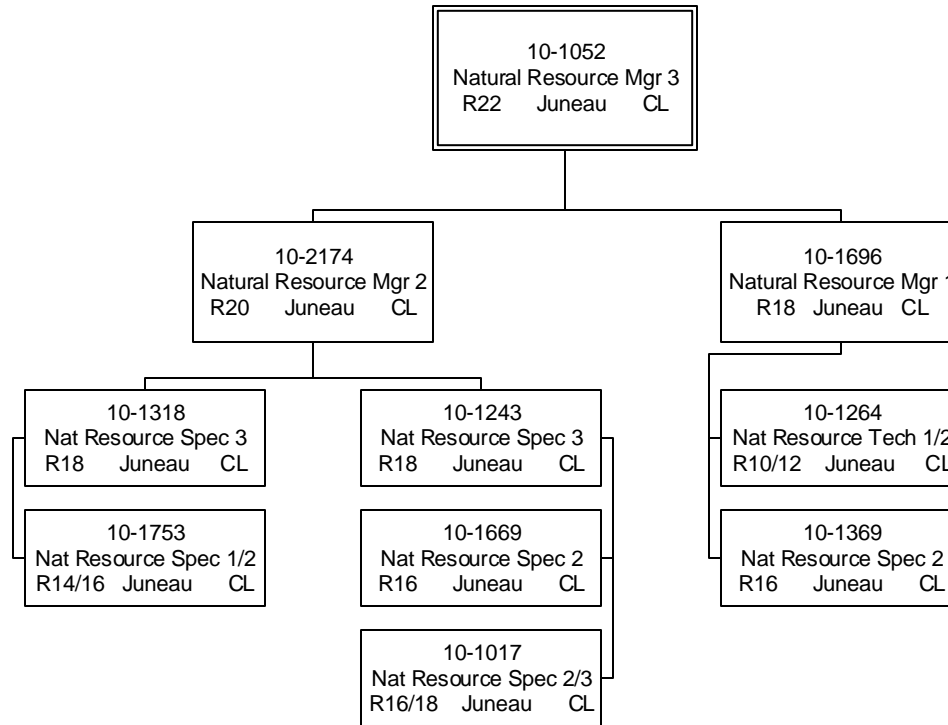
10-1052
Natural Resource Mgr 3
R22 Juneau CL

10-2174
Natural Resource Mgr 2
R20 Juneau CL

10-1696
Natural Resource Mgr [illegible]
R18 Juneau CL

10-1318
Nat Resource Spec 3
R18 Juneau CL

10-1753
Nat Resource Spec 1/2
R14/16 Juneau CL

10-1243
Nat Resource Spec 3
R18 Juneau CL

10-1669
Nat Resource Spec 2
R16 Juneau CL

10-1017
Nat Resource Spec 2/3
R16/18 Juneau CL

10-1264
Nat Resource Tech 1/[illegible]
R10/12 Juneau C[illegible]

10-1369
Nat Resource Spec 2
R16 Juneau CL